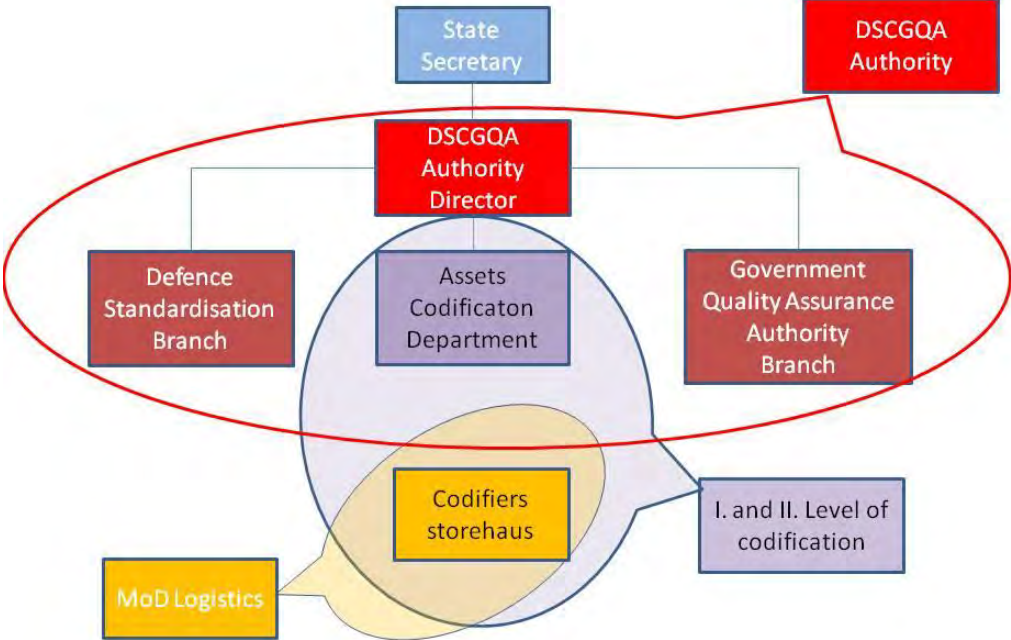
State Secretary

DSCGQA Authority

DSCGQA Authority Director

Defence Standardisation Branch

Assets Codificaton Department

Government Quality Assurance Authority Branch

Codifiers storehaus

I. and II. Level of codification

MoD Logistics